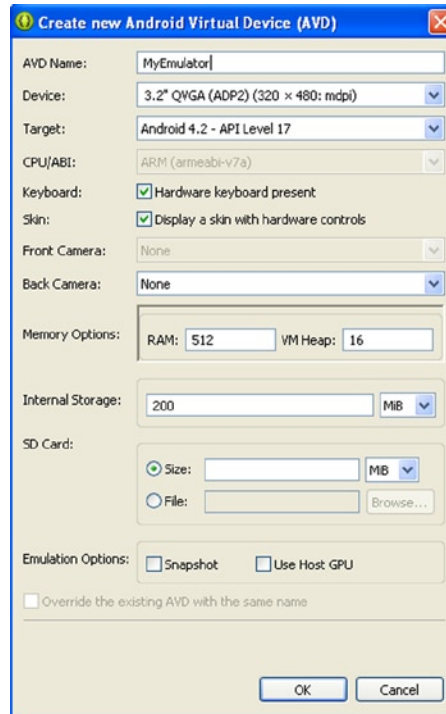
Create new Android Virtual Device (AVD)

AVD Name: MyEmulator

Device: 3.2" QVGA (ADP2) (320 × 480: mdpi)

Target: Android 4.2 - API Level 17

CPU/ABI: ARM (armeabi-v7a)

Keyboard: Hardware keyboard present

Skin: Display a skin with hardware controls

Front Camera: None

Back Camera: None

Memory Options: RAM: 512 VM Heap: 16

Internal Storage: 200 MiB

SD Card:

Size: MiB

File: Browse...

Emulation Options: Snapshot Use Host GPU

Override the existing AVD with the same name

OK Cancel